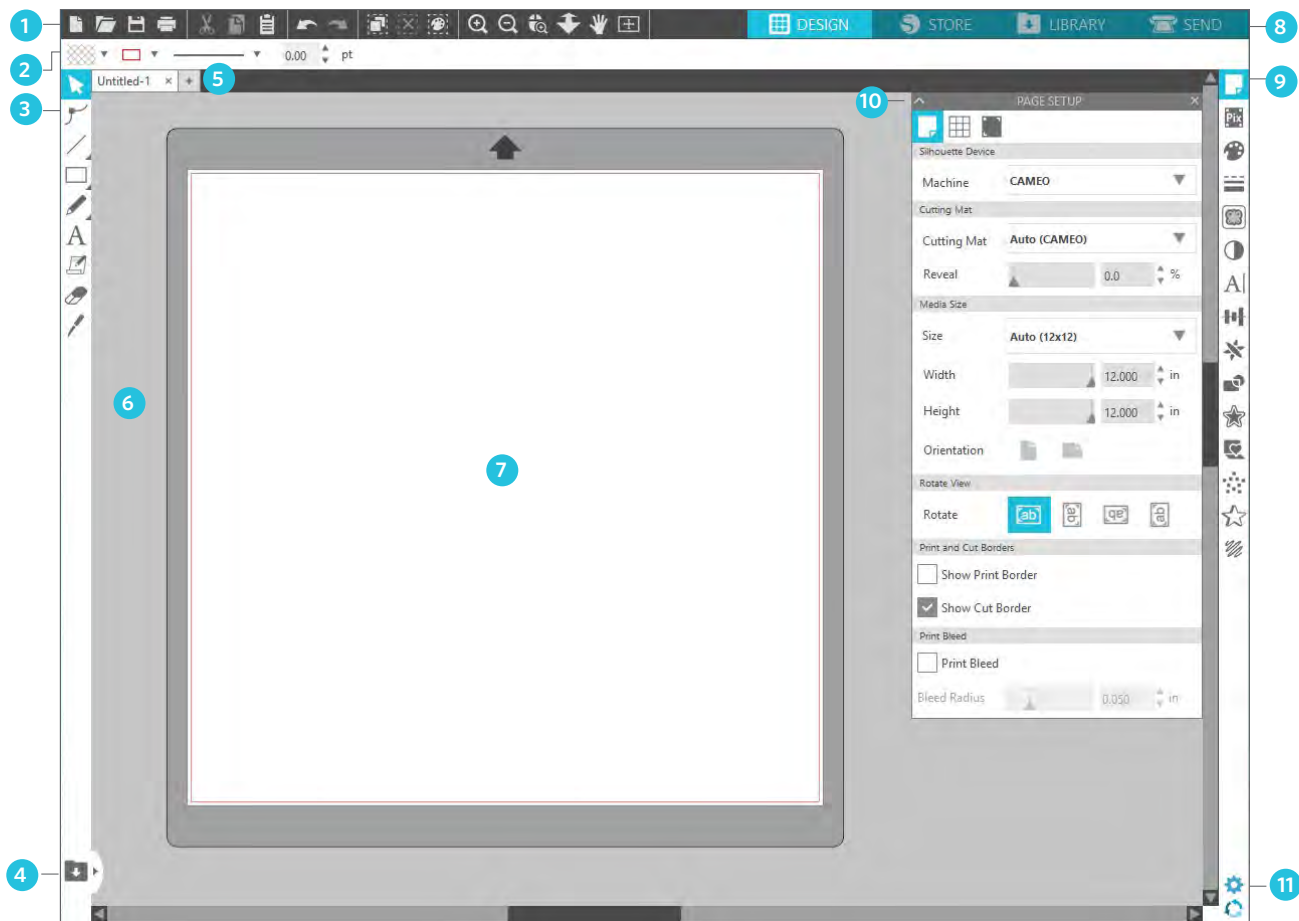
1
DESIGN
STORE
LIBRARY
SEND
8
2
0.00 pt
Untitled-1 ×
+
5
9
3
10
PAGE SETUP
Silhouette Device
Machine
CAMEO
Cutting Mat
Cutting Mat
Auto (CAMEO)
Reveal
0.0 %
Media Size
Size
Auto (12x12)
Width
12.000 in
Height
12.000 in
Orientation
Rotate View
Rotate
Print and Cut Borders
Show Print Border
Show Cut Border
Print Bleed
Print Bleed
Bleed Radius
0.050 in
6
7
4
11